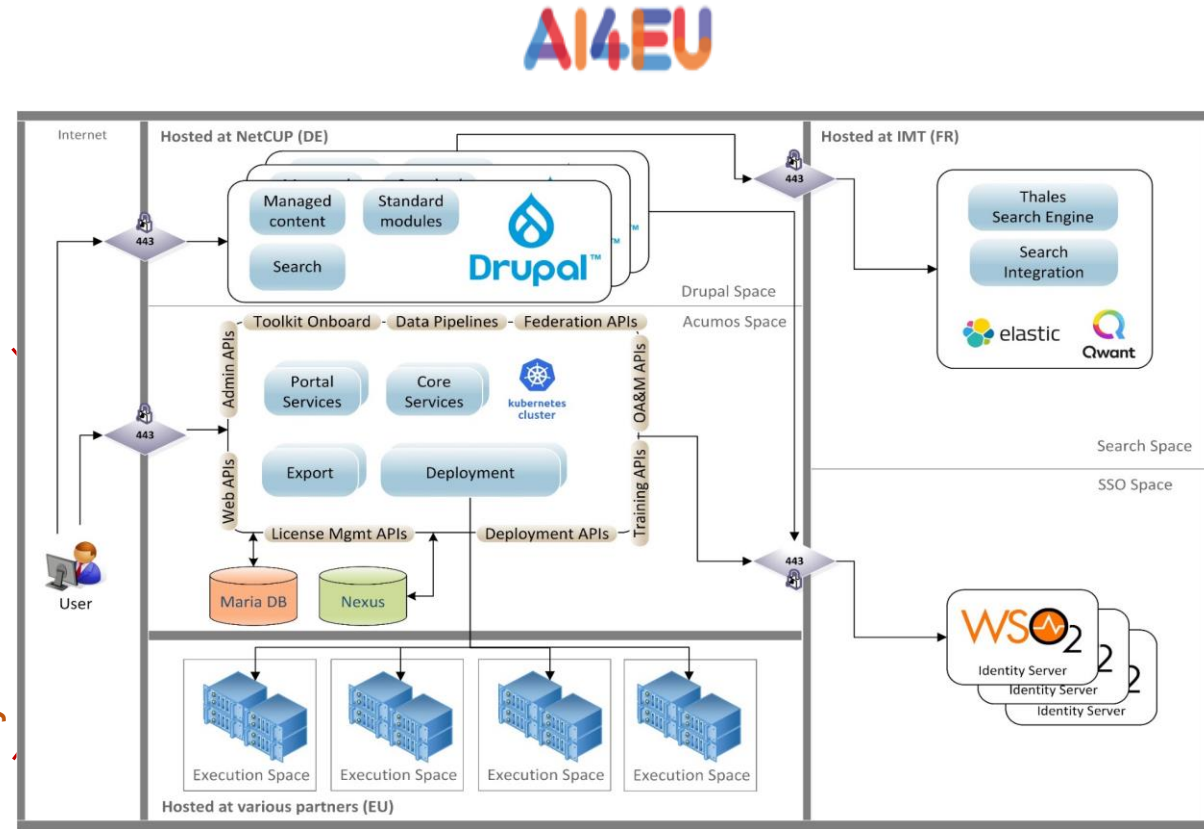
AI4EU

Internet

Hosted at NetCUP (DE)

443

Managed content

Standard modules

Search

Drupal™

Drupal Space

Hosted at IMT (FR)

443

Thales Search Engine

Search Integration

elastic

Qwant

Search Space

SSO Space

Acumos Space

Toolkit Onboard - Data Pipelines - Federation APIs

Admin APIs

OA&M APIs

Portal Services

Core Services

kubernetes cluster

443

Web APIs

Training APIs

Export

Deployment

License Mgmt APIs

Deployment APIs

Maria DB

Nexus

User

443

WSO2

Identity Server

2

Identity Server

2

Identity Server

Execution Space

Execution Space

Execution Space

Execution Space

Hosted at various partners (EU)